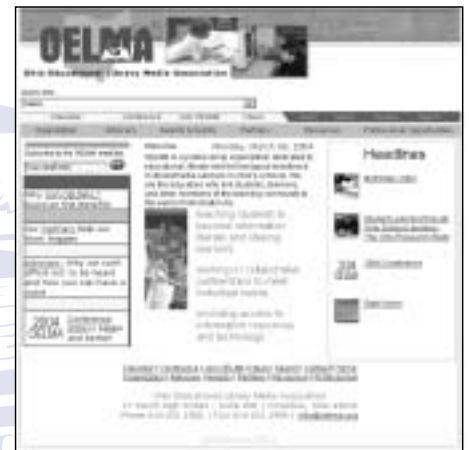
OELMA

Ohio Educational Library Media Association

Monday, March 08, 2004

Headlines

Teaching Students to become information literate and lifelong learners

Working in collaboration partnerships to meet individual needs

Promoting access to information resources and technology

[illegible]